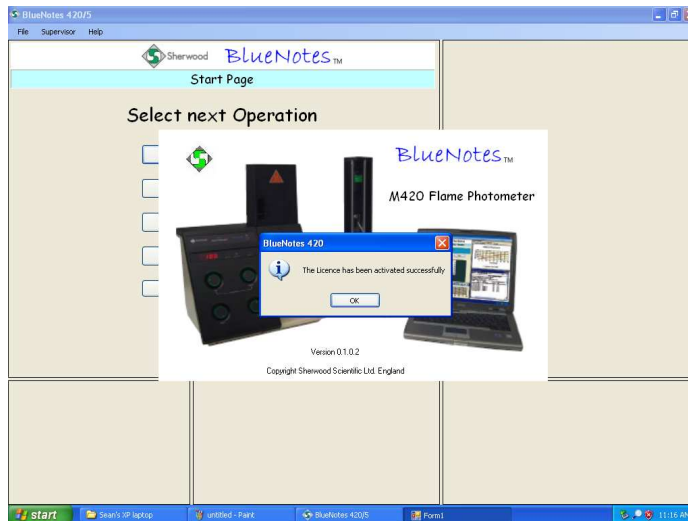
BlueNotes 420/5

File Supervisor Help

Sherwood BlueNotes™

Start Page

Select next Operation

BlueNotes™

M420 Flame Photometer

BlueNotes 420

The Licence has been activated successfully

OK

Version 0.1.0.2

Copyright Sherwood Scientific Ltd. England

start

Sean's XP laptop

untitled - Paint

BlueNotes 420/5

Form1

11:16 AM